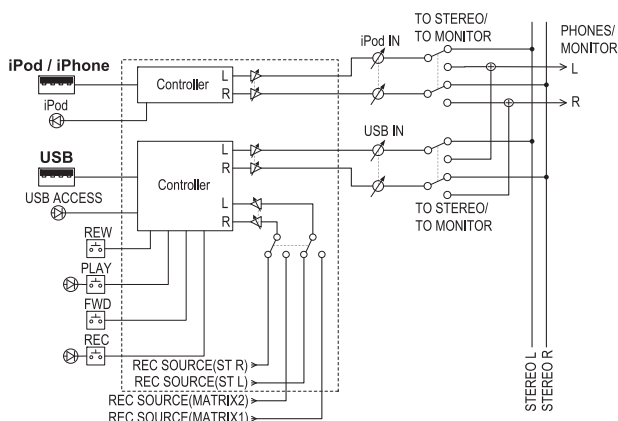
iPod / iPhone
iPod
Controller
L
R
iPod IN
TO STEREO/
TO MONITOR
PHONES/
MONITOR
L
R
USB
USB ACCESS
Controller
L
R
USB IN
L
R
TO STEREO/
TO MONITOR
REW
PLAY
FWD
REC
REC SOURCE(ST R)
REC SOURCE(ST L)
REC SOURCE(MATRIX2)
REC SOURCE(MATRIX1)
STEREO L
STEREO R